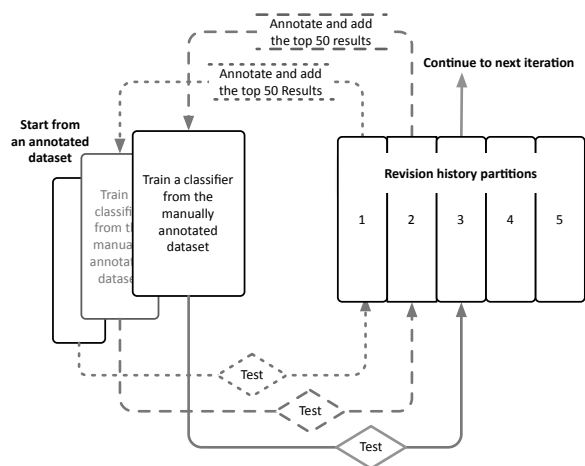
Annotate and add the top 50 results

Continue to next iteration

Annotate and add the top 50 Results

Start from an annotated dataset

Train classifie from t manual annotat datase

Train a classifier from the manually annotated dataset

Revision history partitions

1

2

3

4

5

Test

Test

Test